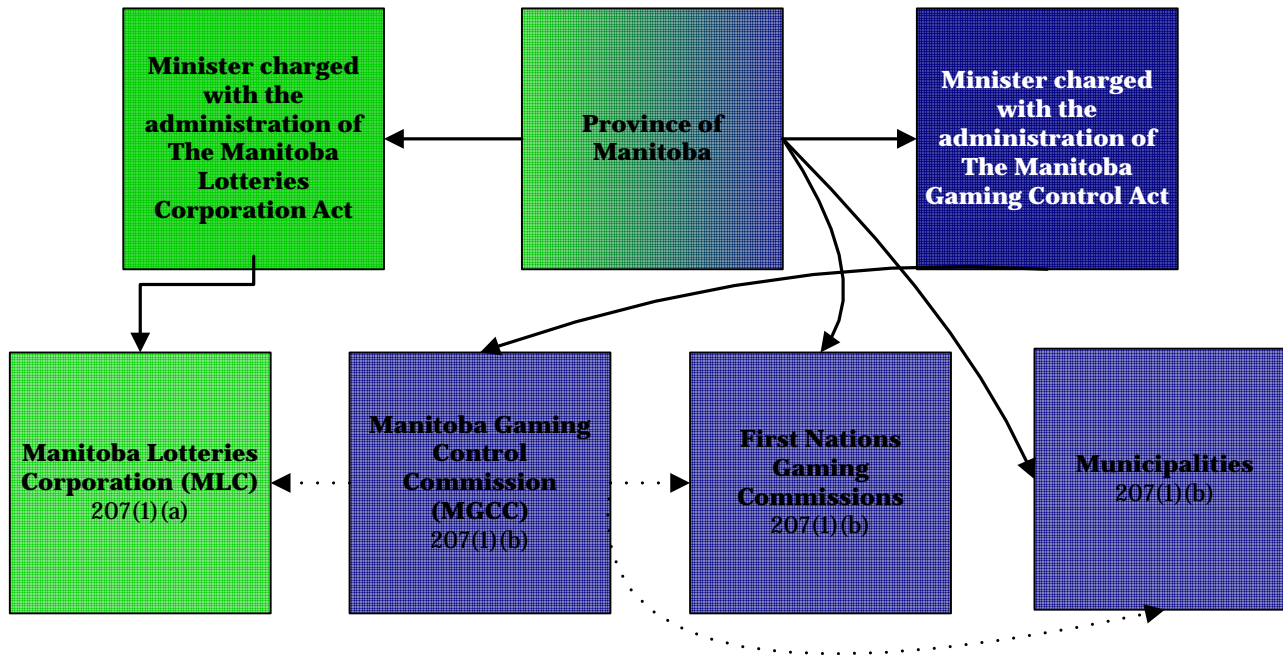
Minister charged with the administration of The Manitoba Lotteries Corporation Act

Province of Manitoba

Minister charged with the administration of The Manitoba Gaming Control Act

Manitoba Lotteries Corporation (MLC)
207(1)(a)

Manitoba Gaming Control Commission (MGCC)
207(1)(b)

First Nations Gaming Commissions
207(1)(b)

Municipalities
207(1)(b)